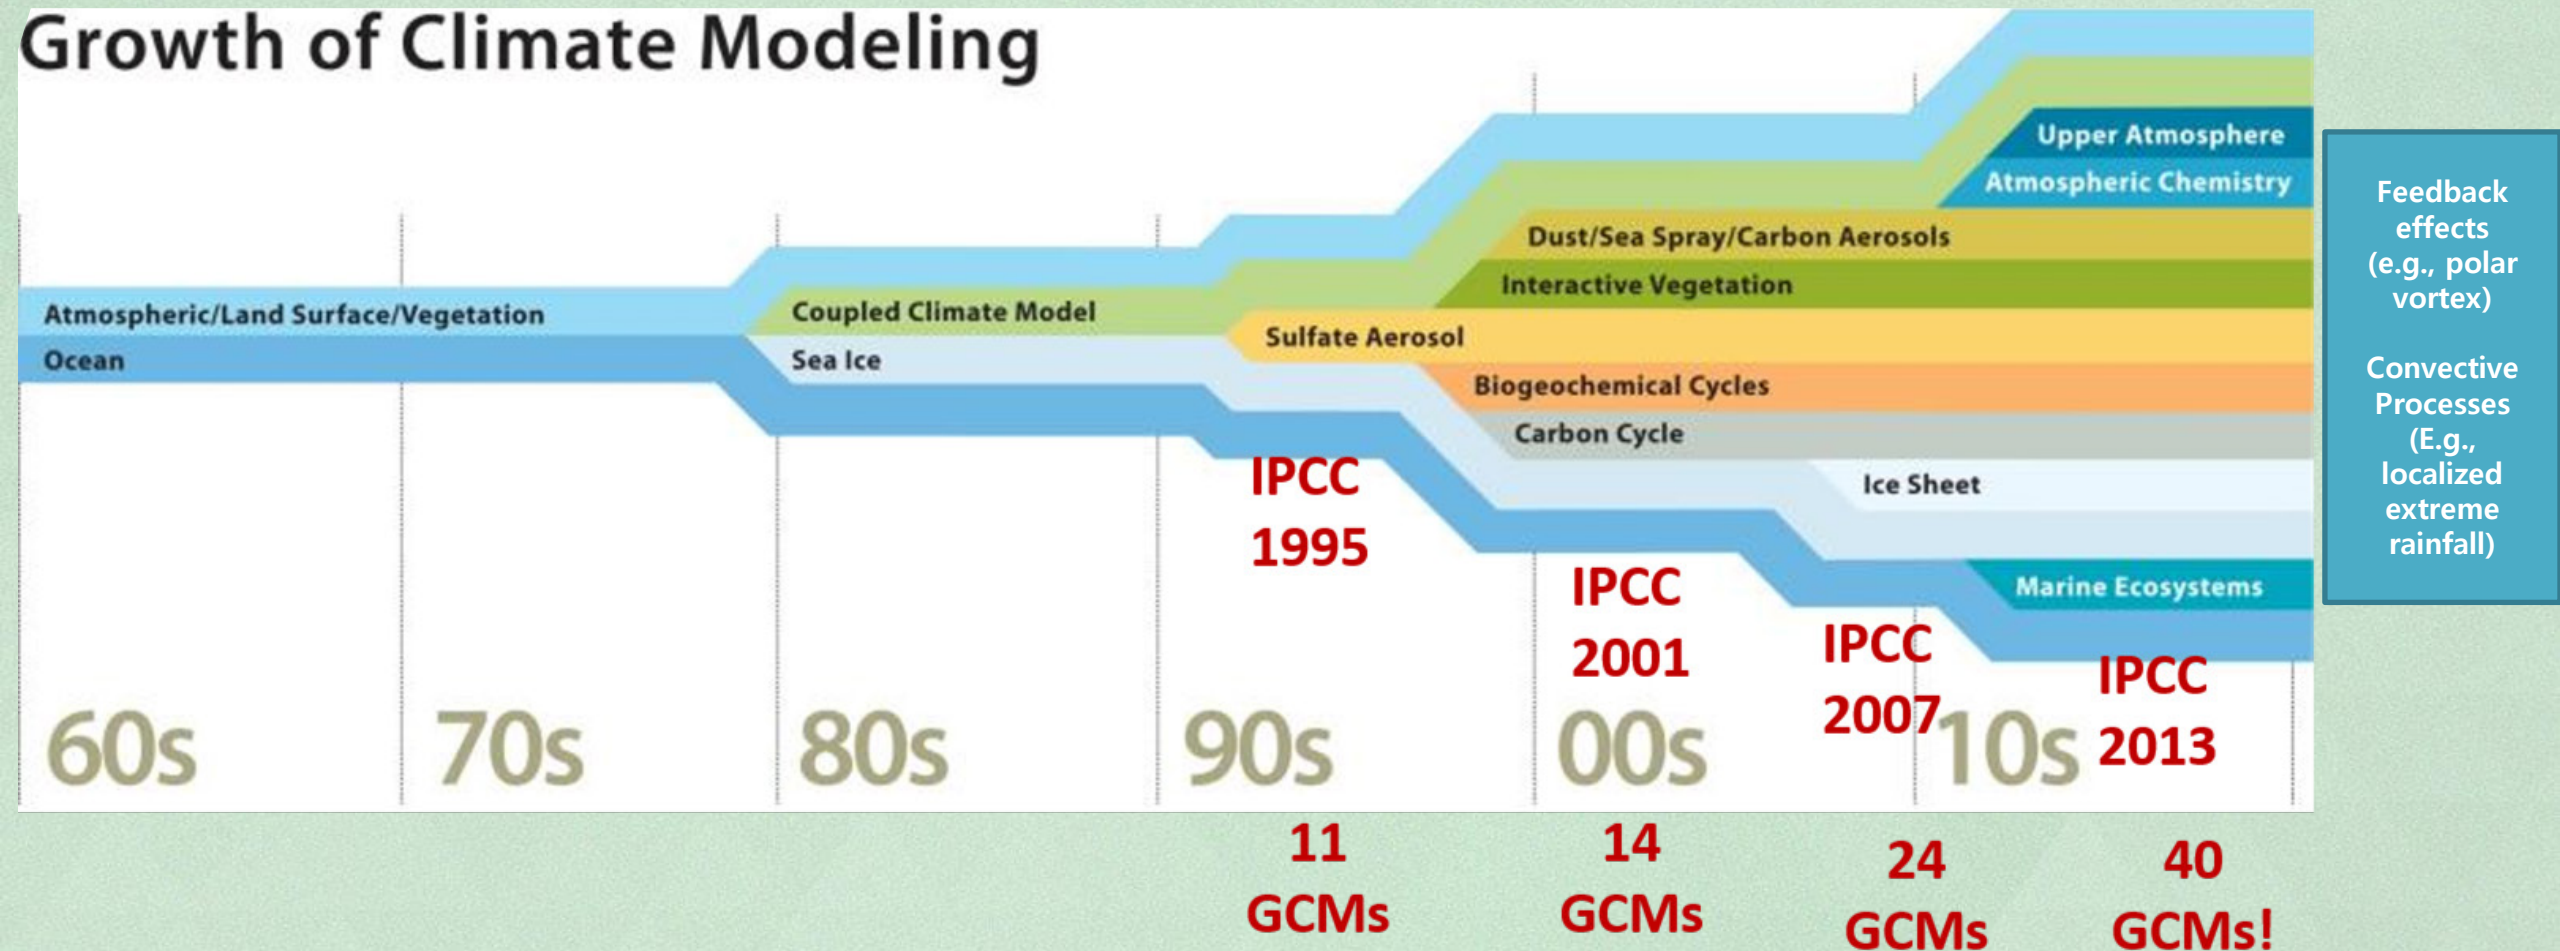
Growth of Climate Modeling

Upper Atmosphere
Atmospheric Chemistry
Dust/Sea Spray/Carbon Aerosols
Interactive Vegetation
Atmospheric/Land Surface/Vegetation
Coupled Climate Model
Sulfate Aerosol
Ocean
Sea Ice
Biogeochemical Cycles
Carbon Cycle
Ice Sheet
Marine Ecosystems

IPCC 1995
IPCC 2001
IPCC 2007
IPCC 2013

60s 70s 80s 90s 00s 10s

11 GCMs
14 GCMs
24 GCMs
40 GCMs!

Feedback effects (e.g., polar vortex)

Convective Processes (E.g., localized extreme rainfall)